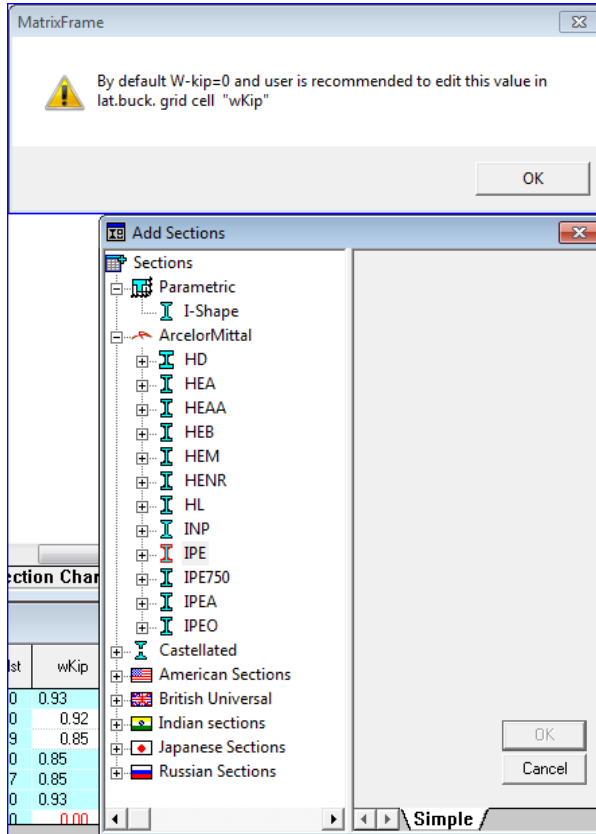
MatrixFrame

By default W-kip=0 and user is recommended to edit this value in lat.buck. grid cell "wKip"

OK

Add Sections

Sections
Parametric
I-Shape
ArcelorMittal
HD
HEA
HEAA
HEB
HEM
HENR
HL
INP
IPE
IPE750
IPEA
IPEO
Castellated
American Sections
British Universal
Indian sections
Japanese Sections
Russian Sections

OK
Cancel

Simple

ection Char

| lst | wKip |
|---|---|
| 0 | 0.93 |
| 0 | 0.92 |
| 9 | 0.85 |
| 0 | 0.85 |
| 7 | 0.85 |
| 0 | 0.93 |
| 0 | 0.00 |